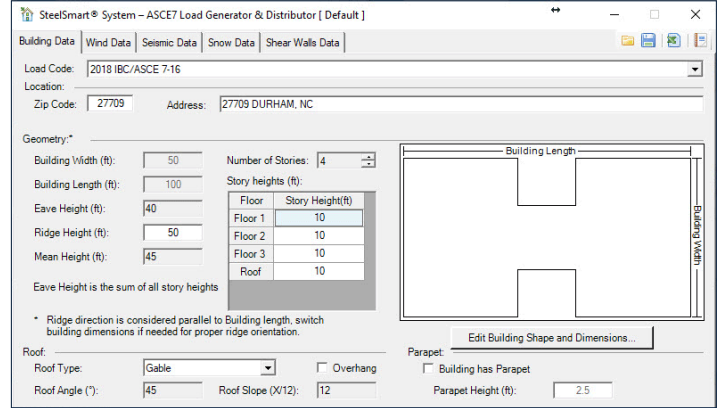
SteelSmart® System – ASCE7 Load Generator & Distributor [ Default ]

Building Data | Wind Data | Seismic Data | Snow Data | Shear Walls Data

Load Code: 2018 IBC/ASCE 7-16

Location:

Zip Code: 27709 Address: 27709 DURHAM, NC

Geometry:*

Building Width (ft): 50

Building Length (ft): 100

Eave Height (ft): 40

Ridge Height (ft): 50

Mean Height (ft): 45

Eave Height is the sum of all story heights

Number of Stories: 4

Story heights (ft):

| Floor | Story Height(ft) |
|---|---|
| Floor 1 | 10 |
| Floor 2 | 10 |
| Floor 3 | 10 |
| Roof | 10 |

Building Length

Building Width

* Ridge direction is considered parallel to Building length, switch building dimensions if needed for proper ridge orientation.

Edit Building Shape and Dimensions...

Roof:

Roof Type: Gable

Overhang

Roof Angle (°): 45

Roof Slope (X/12): 12

Parapet:

Building has Parapet

Parapet Height (ft): 2.5